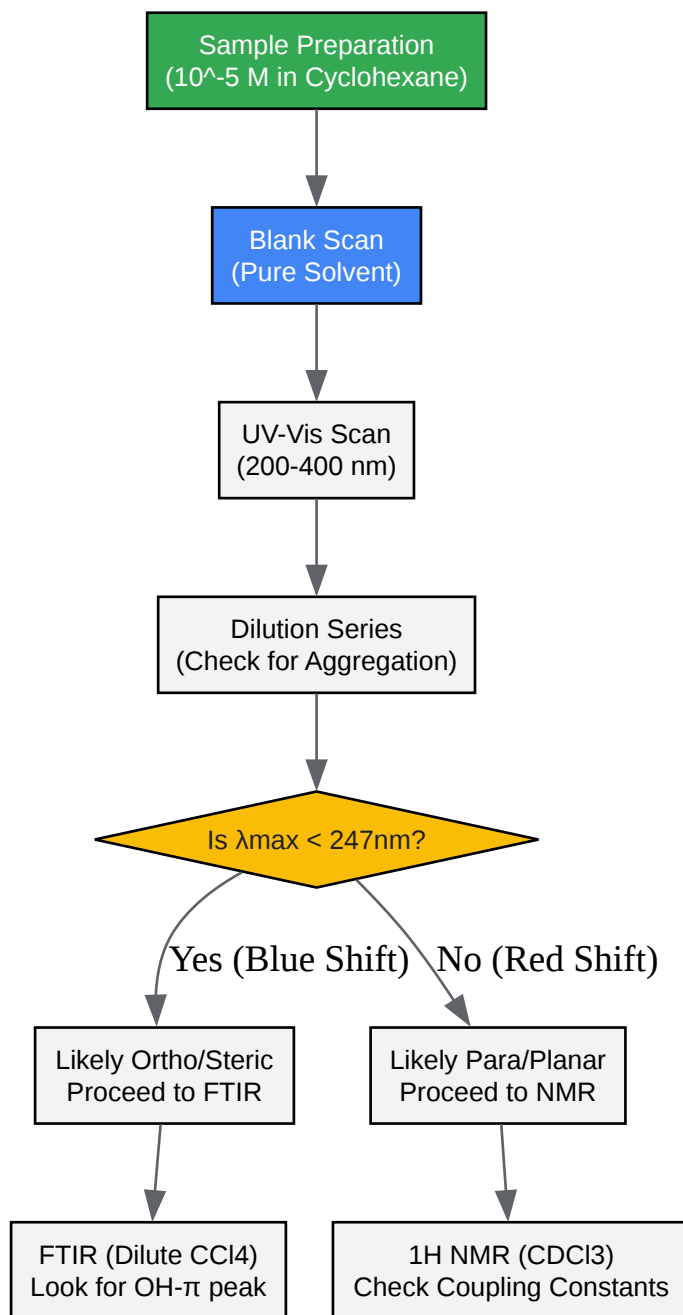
Sample Preparation
(10^-5 M in Cyclohexane)

Blank Scan
(Pure Solvent)

UV-Vis Scan
(200-400 nm)

Dilution Series
(Check for Aggregation)

Is λmax < 247nm?

Yes (Blue Shift)

No (Red Shift)

Likely Ortho/Steric
Proceed to FTIR

Likely Para/Planar
Proceed to NMR

FTIR (Dilute CCl4)
Look for OH-π peak

1H NMR (CDCl3)
Check Coupling Constants